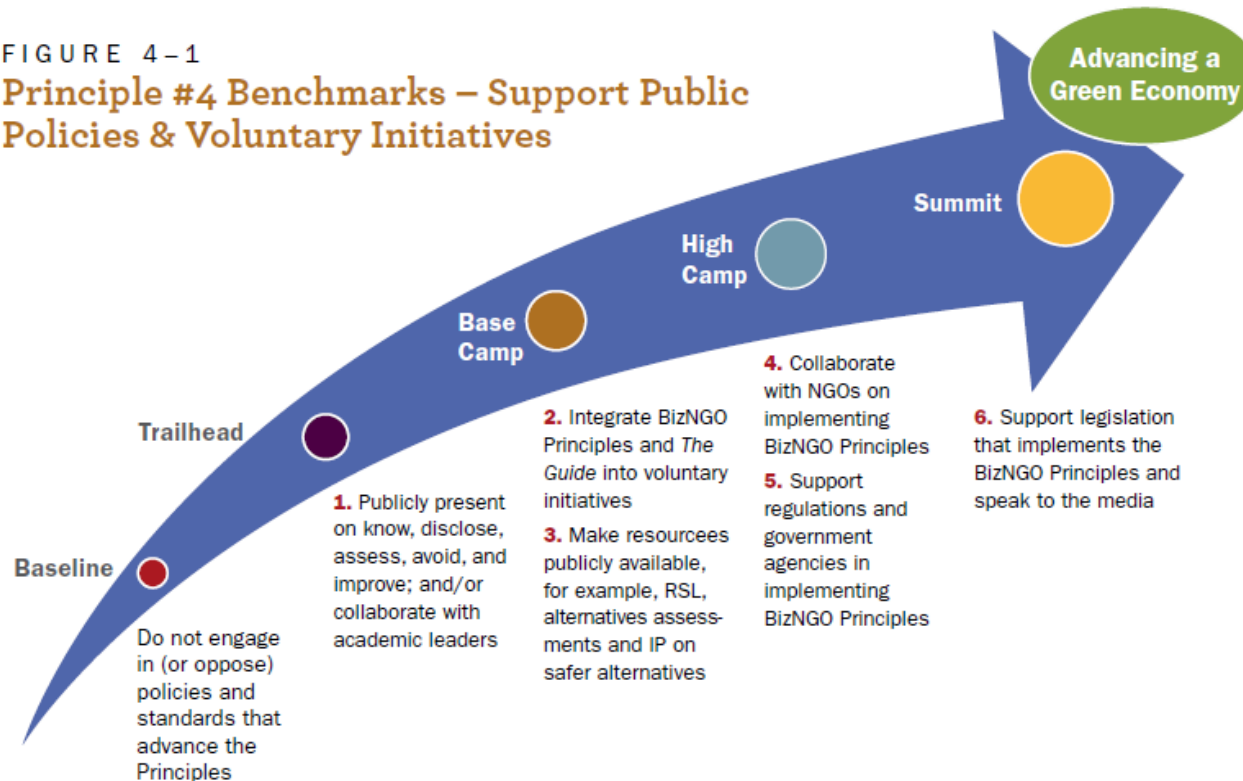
FIGURE 4–1
Principle #4 Benchmarks – Support Public Policies & Voluntary Initiatives

Advancing a Green Economy

Summit

High Camp

Base Camp

Trailhead

Baseline

Do not engage in (or oppose) policies and standards that advance the Principles

1. Publicly present on know, disclose, assess, avoid, and improve; and/or collaborate with academic leaders

2. Integrate BizNGO Principles and The Guide into voluntary initiatives

3. Make resourcees publicly available, for example, RSL, alternatives assessments and IP on safer alternatives

4. Collaborate with NGOs on implementing BizNGO Principles

5. Support regulations and government agencies in implementing BizNGO Principles

6. Support legislation that implements the BizNGO Principles and speak to the media